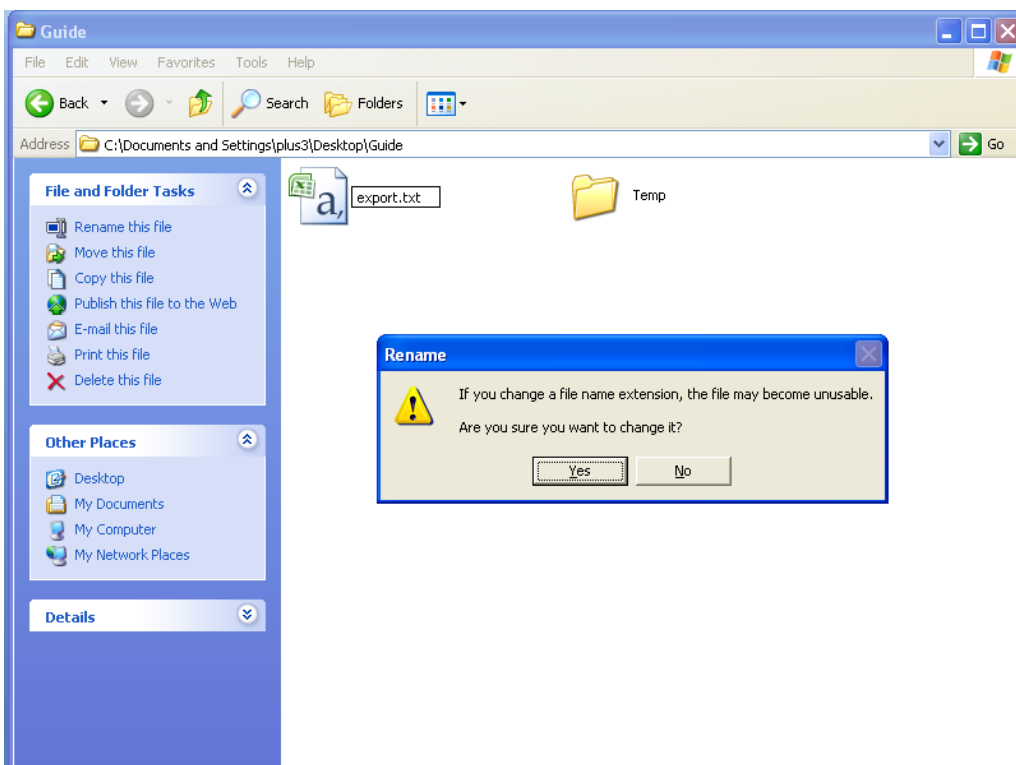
Guide

File Edit View Favorites Tools Help

Back Search Folders

Address C:\Documents and Settings\plus3\Desktop\Guide Go

File and Folder Tasks

Rename this file
Move this file
Copy this file
Publish this file to the Web
E-mail this file
Print this file
Delete this file

Other Places

Desktop
My Documents
My Computer
My Network Places

Details

export.txt

Temp

Rename

If you change a file name extension, the file may become unusable.

Are you sure you want to change it?

Yes No